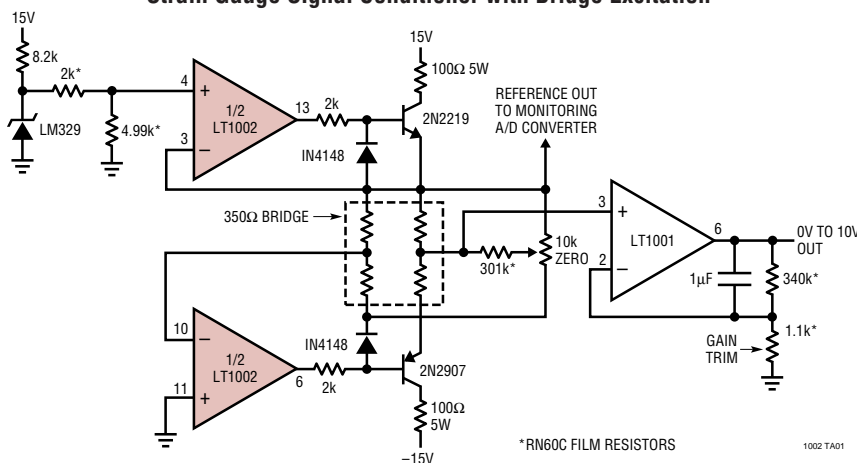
Strain Gauge Signal Conditioner with Bridge Excitation

15V
8.2k
2k*
LM329
4.99k*
4
3
+
–
1/2
LT1002
13
2k
IN4148
15V
100Ω 5W
2N2219
REFERENCE OUT
TO MONITORING
A/D CONVERTER
350Ω BRIDGE
301k*
10k
ZERO
3
2
+
–
LT1001
6
1μF
340k*
0V TO 10V
OUT
GAIN
TRIM
1.1k*
10
11
–
+
1/2
LT1002
6
2k
IN4148
2N2907
100Ω
5W
–15V
*RN60C FILM RESISTORS
1002 TA01